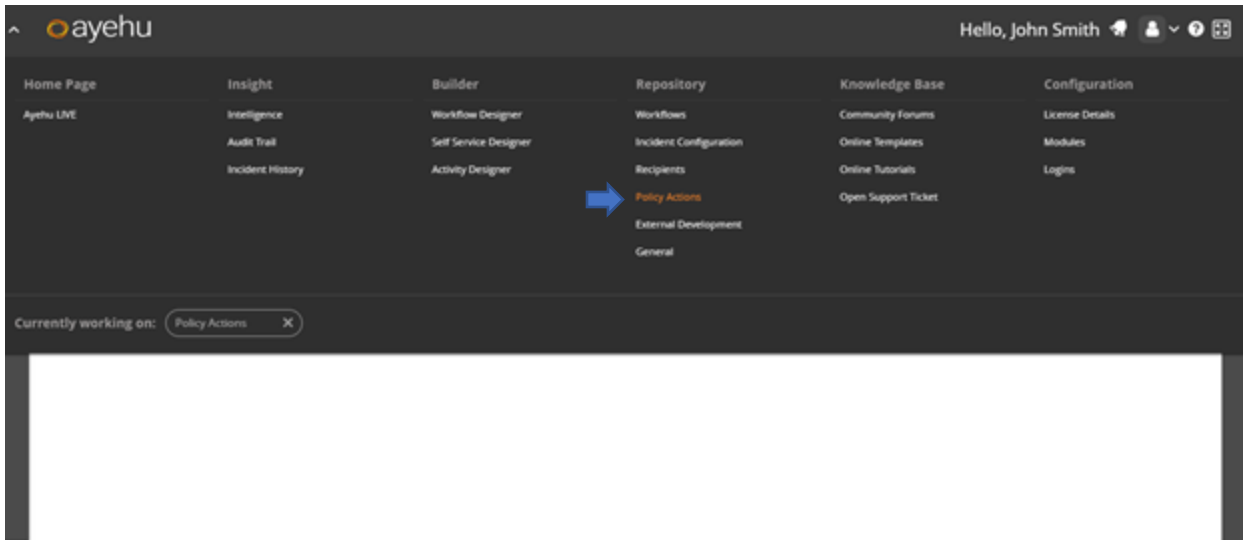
ayehu

Hello, John Smith

Home Page
Ayehu LIVE

Insight
Intelligence
Audit Trail
Incident History

Builder
Workflow Designer
Self Service Designer
Activity Designer

Repository
Workflows
Incident Configuration
Recipients
Policy Actions
External Development
General

Knowledge Base
Community Forums
Online Templates
Online Tutorials
Open Support Ticket

Configuration
License Details
Modules
Logins

Currently working on: Policy Actions ×